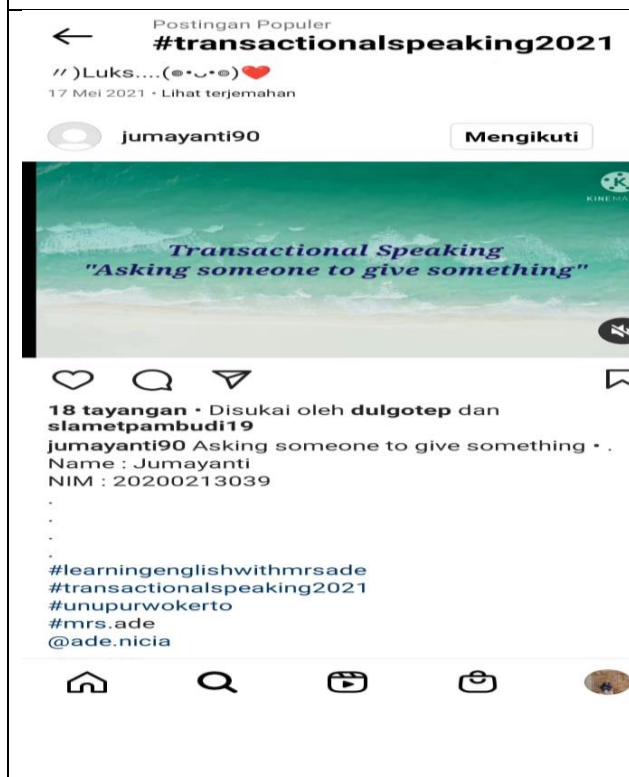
Postingan Populer
#transactionalspeaking2021

〃)Luks....(๑•ᴗ•๑)❤️
17 Mei 2021 · Lihat terjemahan

jumayanti90
Mengikuti

KINEMA

Transactional Speaking
"Asking someone to give something"

18 tayangan · Disukai oleh dulgotep dan slametpambudi19
jumayanti90 Asking someone to give something • .
Name : Jumayanti
NIM : 20200213039
.
.
.
.
#learningenglishwithmrsade
#transactionalspeaking2021
#unupurwokerto
#mrs.ade
@ade.nicia